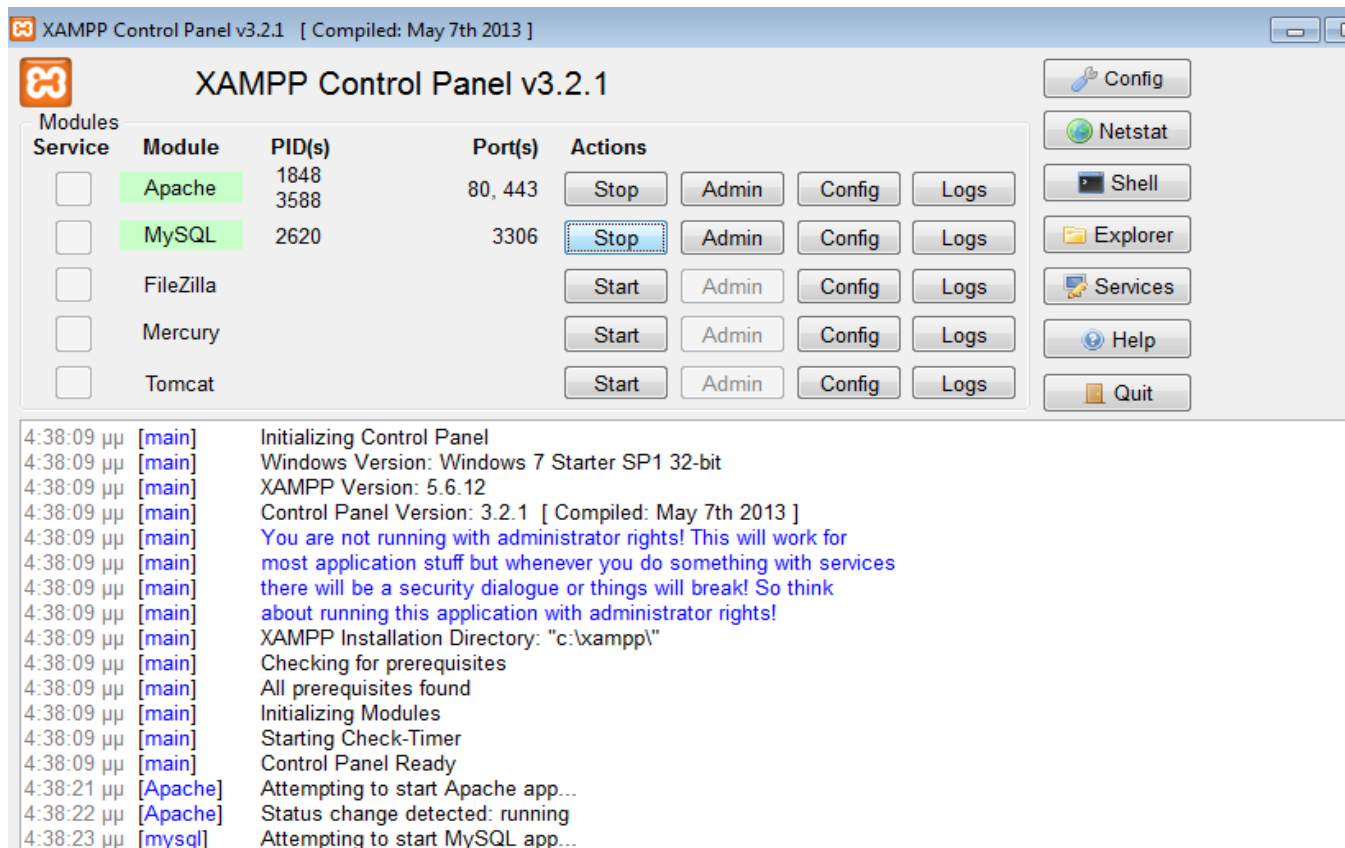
XAMPP Control Panel v3.2.1 [ Compiled: May 7th 2013 ]

XAMPP Control Panel v3.2.1

Config
Netstat
Shell
Explorer
Services
Help
Quit

Modules

| Service | Module | PID(s) | Port(s) | Actions | | | |
|---|---|---|---|---|---|---|---|
| | Apache | 1848 3588 | 80, 443 | Stop | Admin | Config | Logs |
| | MySQL | 2620 | 3306 | Stop | Admin | Config | Logs |
| | FileZilla | | | Start | Admin | Config | Logs |
| | Mercury | | | Start | Admin | Config | Logs |
| | Tomcat | | | Start | Admin | Config | Logs |

4:38:09 μμ [main] Initializing Control Panel
4:38:09 μμ [main] Windows Version: Windows 7 Starter SP1 32-bit
4:38:09 μμ [main] XAMPP Version: 5.6.12
4:38:09 μμ [main] Control Panel Version: 3.2.1 [ Compiled: May 7th 2013 ]
4:38:09 μμ [main] You are not running with administrator rights! This will work for
4:38:09 μμ [main] most application stuff but whenever you do something with services
4:38:09 μμ [main] there will be a security dialogue or things will break! So think
4:38:09 μμ [main] about running this application with administrator rights!
4:38:09 μμ [main] XAMPP Installation Directory: "c:\xampp\"
4:38:09 μμ [main] Checking for prerequisites
4:38:09 μμ [main] All prerequisites found
4:38:09 μμ [main] Initializing Modules
4:38:09 μμ [main] Starting Check-Timer
4:38:09 μμ [main] Control Panel Ready
4:38:21 μμ [Apache] Attempting to start Apache app...
4:38:22 μμ [Apache] Status change detected: running
4:38:23 μμ [mysql] Attempting to start MySQL app...